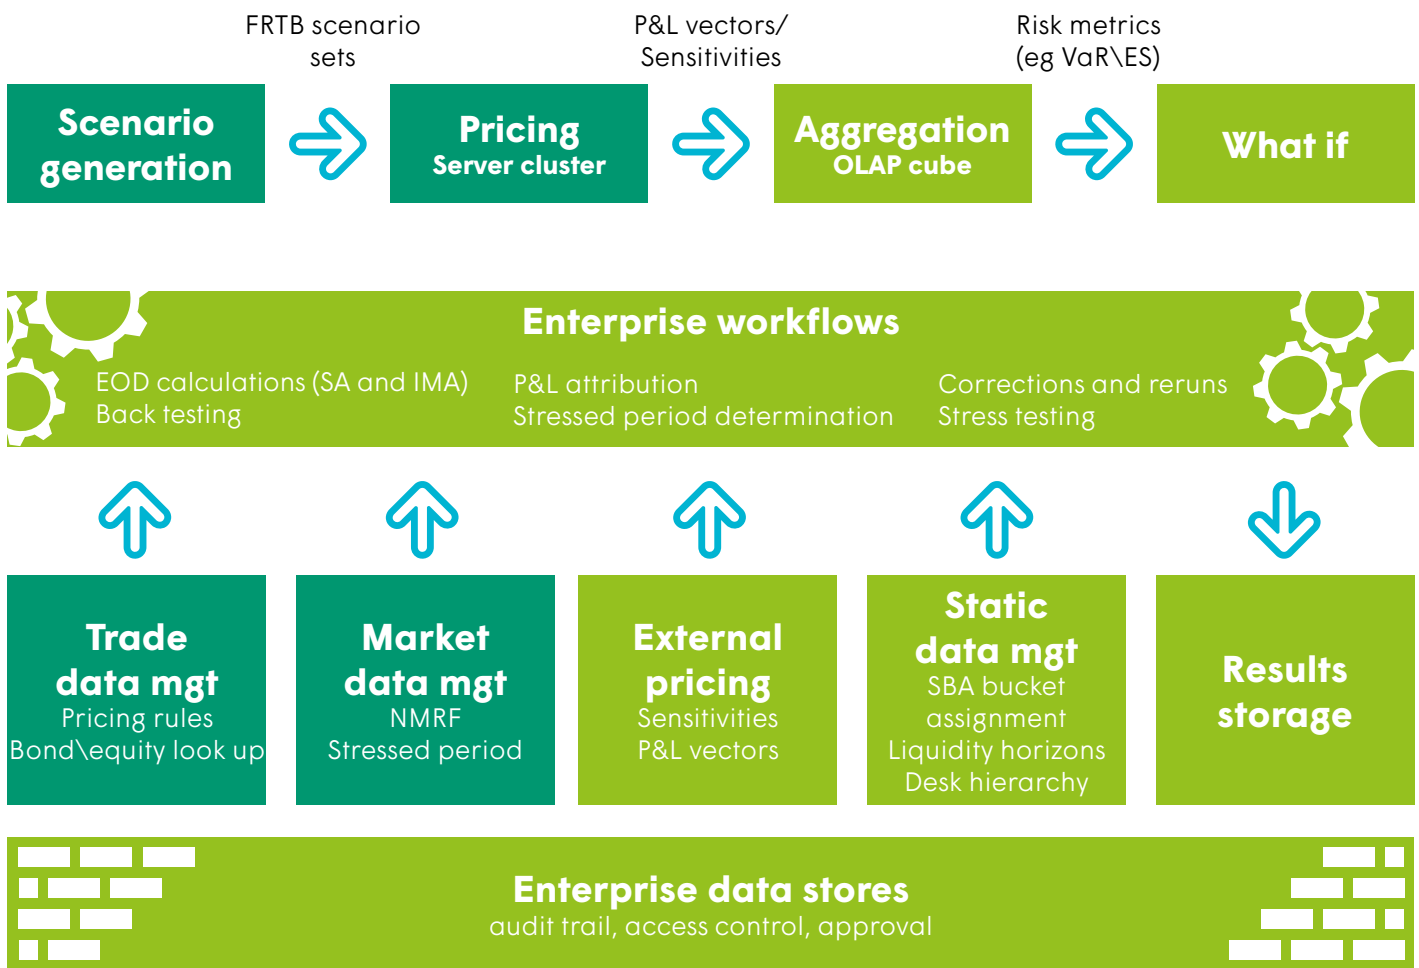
FRTB scenario sets

P&L vectors/ Sensitivities

Risk metrics (eg VaR\ES)

Scenario generation

Pricing
Server cluster

Aggregation
OLAP cube

What if

Enterprise workflows

EOD calculations (SA and IMA)
Back testing

P&L attribution
Stressed period determination

Corrections and reruns
Stress testing

Trade data mgt
Pricing rules
Bond\equity look up

Market data mgt
NMRF
Stressed period

External pricing
Sensitivities
P&L vectors

Static data mgt
SBA bucket assignment
Liquidity horizons
Desk hierarchy

Results storage

Enterprise data stores
audit trail, access control, approval